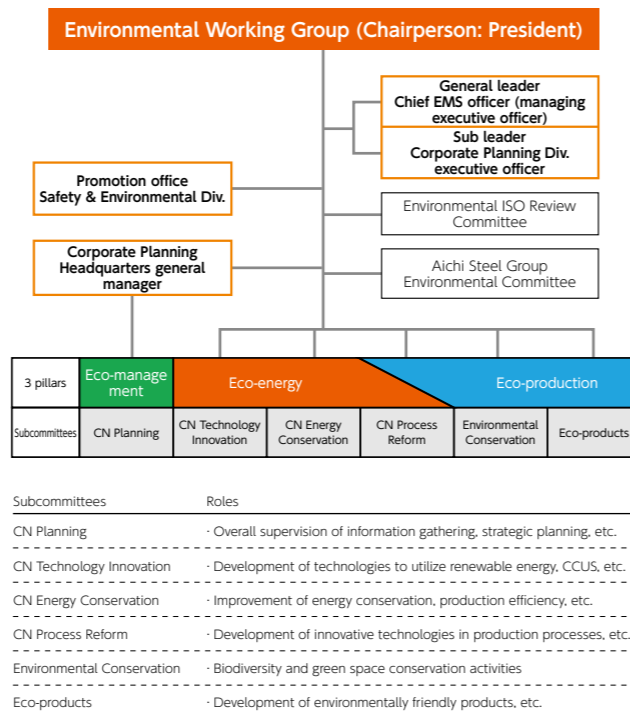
Environmental Working Group (Chairperson: President)

General leader
Chief EMS officer (managing executive officer)

Sub leader
Corporate Planning Div. executive officer

Promotion office
Safety & Environmental Div.

Environmental ISO Review Committee

Corporate Planning Headquarters general manager

Aichi Steel Group Environmental Committee

| 3 pillars | Eco-management | Eco-energy | | | Eco-production | |
|---|---|---|---|---|---|---|
| Subcommittees | CN Planning | CN Technology Innovation | CN Energy Conservation | CN Process Reform | Environmental Conservation | Eco-products |

| Subcommittees | Roles |
|---|---|
| CN Planning | · Overall supervision of information gathering, strategic planning, etc. |
| CN Technology Innovation | · Development of technologies to utilize renewable energy, CCUS, etc. |
| CN Energy Conservation | · Improvement of energy conservation, production efficiency, etc. |
| CN Process Reform | · Development of innovative technologies in production processes, etc. |
| Environmental Conservation | · Biodiversity and green space conservation activities |
| Eco-products | · Development of environmentally friendly products, etc. |